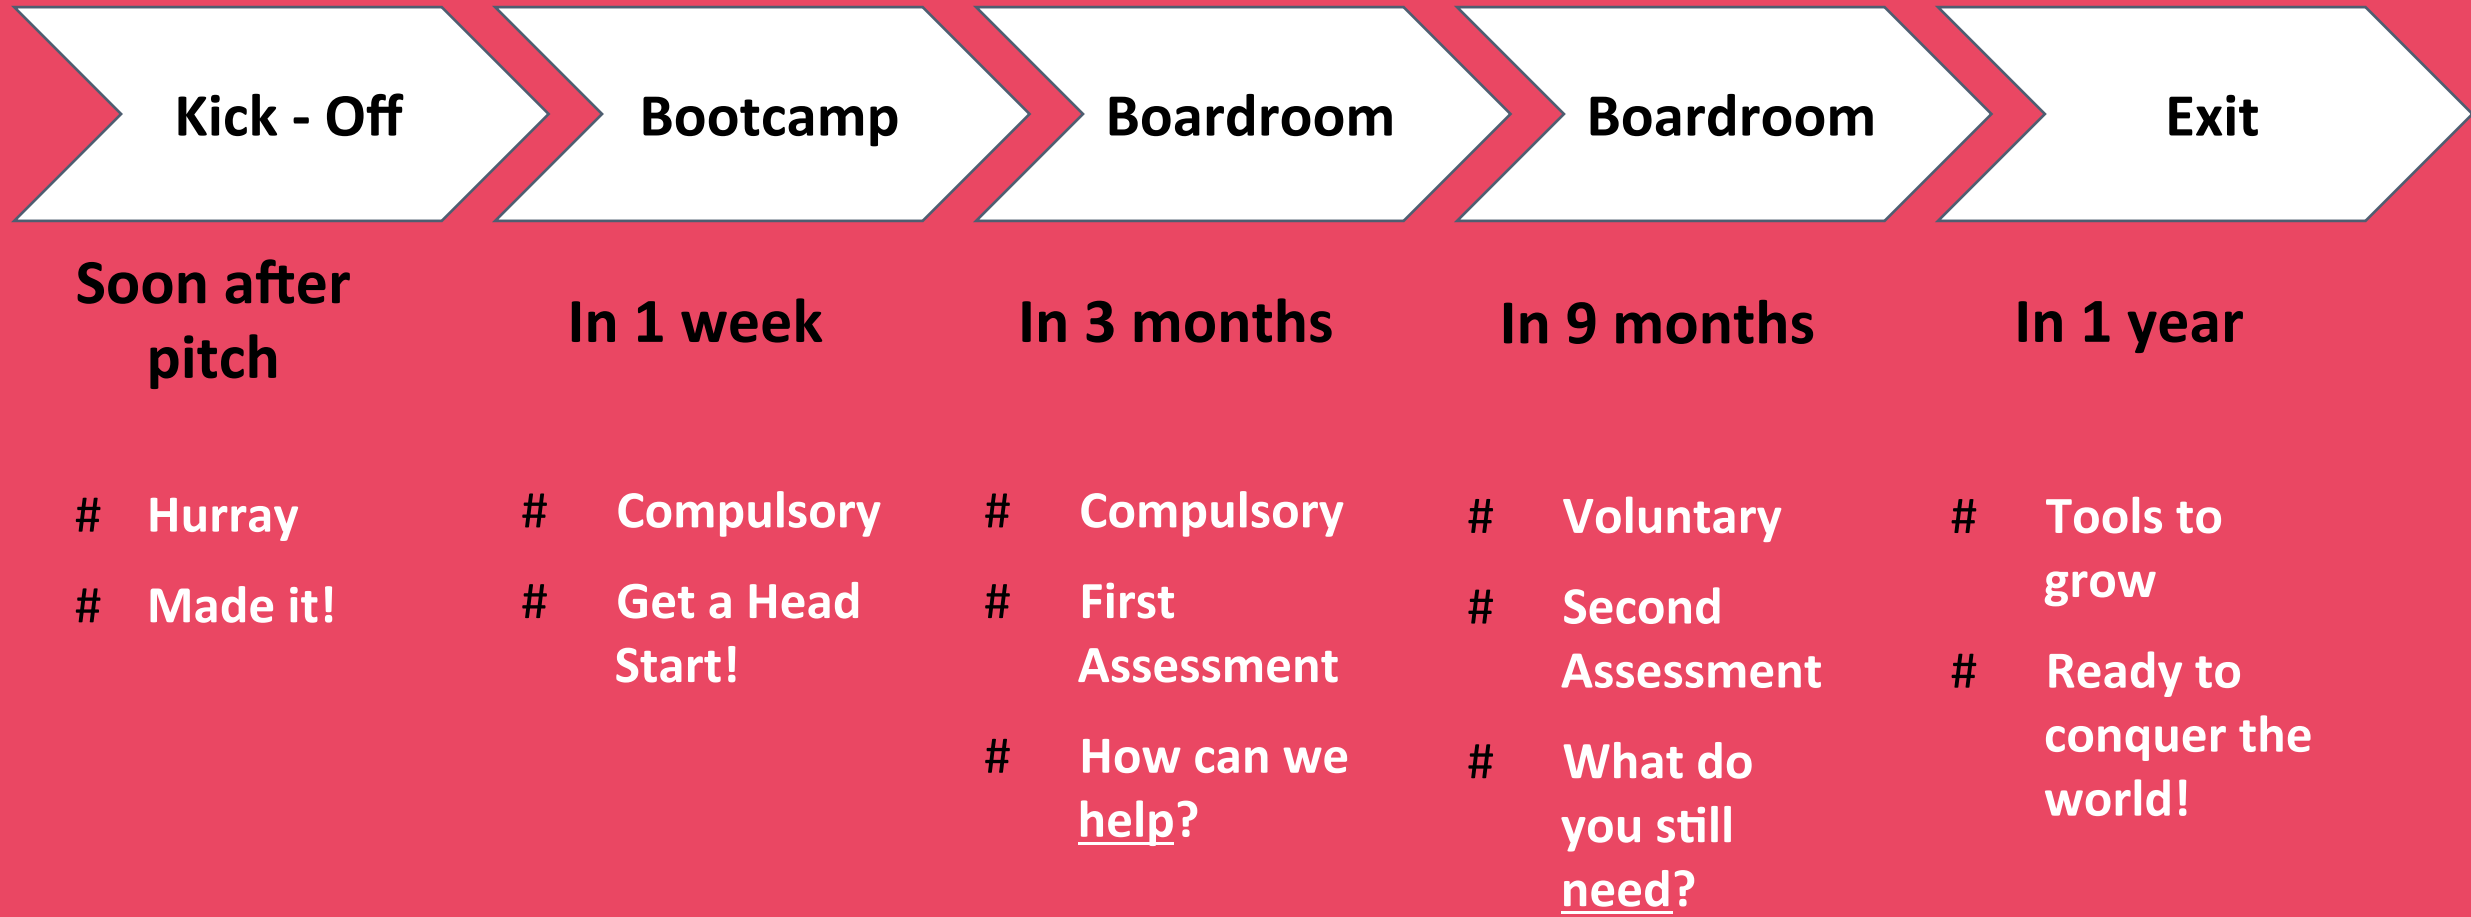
Kick - Off

Soon after pitch

# Hurray

# Made it!

Bootcamp

In 1 week

# Compulsory

# Get a Head Start!

Boardroom

In 3 months

# Compulsory

# First Assessment

# How can we help?

Boardroom

In 9 months

# Voluntary

# Second Assessment

# What do you still need?

Exit

In 1 year

# Tools to grow

# Ready to conquer the world!